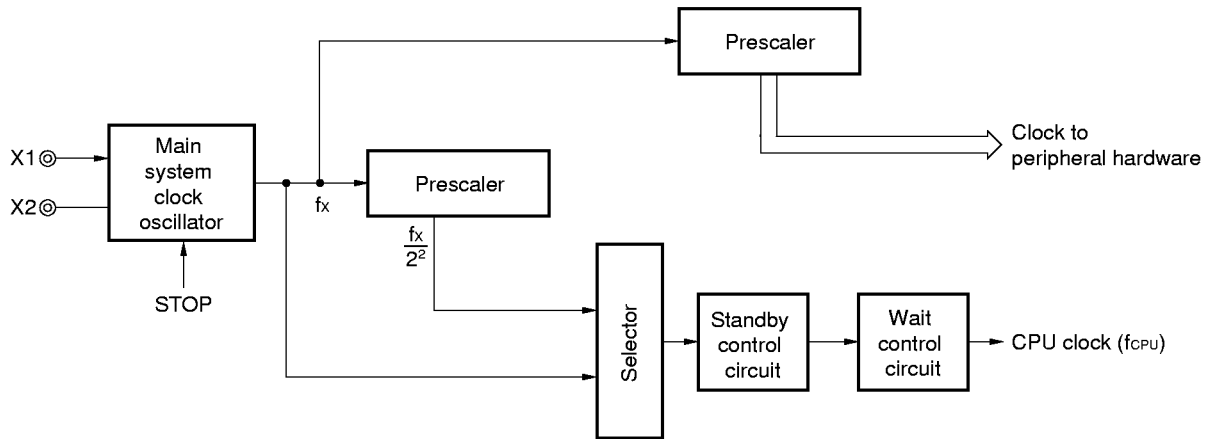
Prescaler

X1

X2

Main system clock oscillator

STOP

$f_X$

Prescaler

Clock to peripheral hardware

$\frac{f_X}{2^2}$

Selector

Standby control circuit

Wait control circuit

CPU clock ($f_{CPU}$)